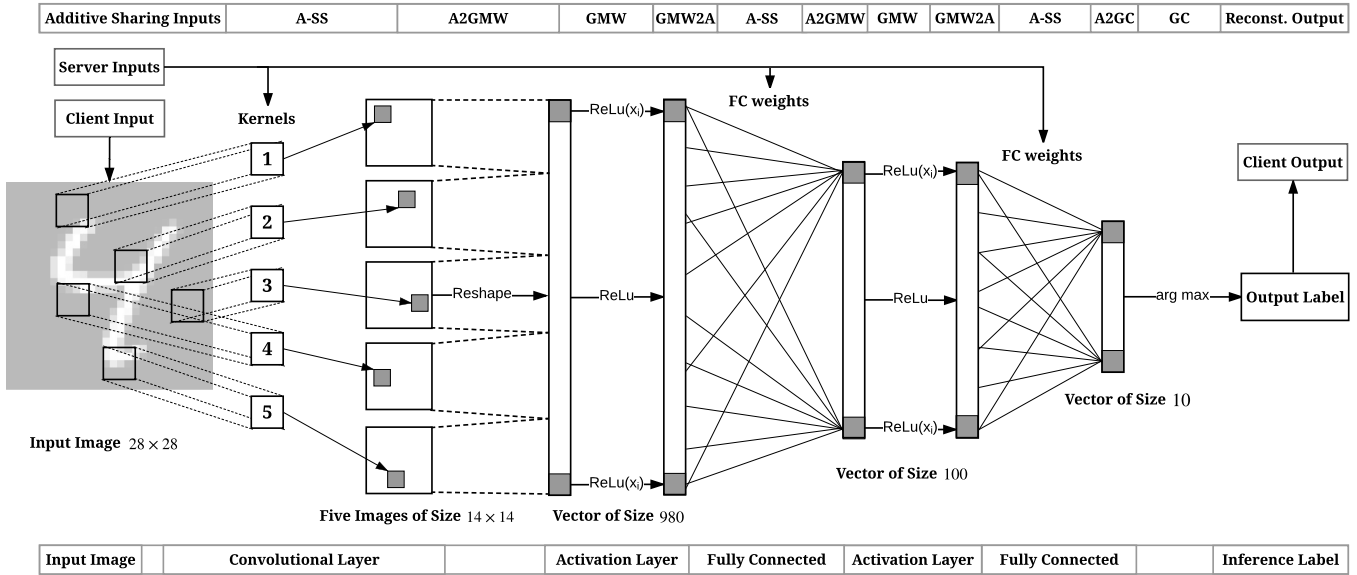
| Additive Sharing Inputs | A-SS | A2GMW | GMW | GMW2A | A-SS | A2GMW | GMW | GMW2A | A-SS | A2GC | GC | Reconst. Output |
|---|---|---|---|---|---|---|---|---|---|---|---|---|

Server Inputs

Client Input

Kernels

FC weights

FC weights

Client Output

1

2

3

4

5

ReLu($x_i$)

ReLu($x_i$)

Reshape

ReLu

ReLu

arg max

Output Label

ReLu($x_i$)

ReLu($x_i$)

Vector of Size $10$

Input Image $28 \times 28$

Vector of Size $100$

Five Images of Size $14 \times 14$

Vector of Size $980$

| Input Image | | Convolutional Layer | | Activation Layer | Fully Connected | Activation Layer | Fully Connected | | Inference Label |
|---|---|---|---|---|---|---|---|---|---|